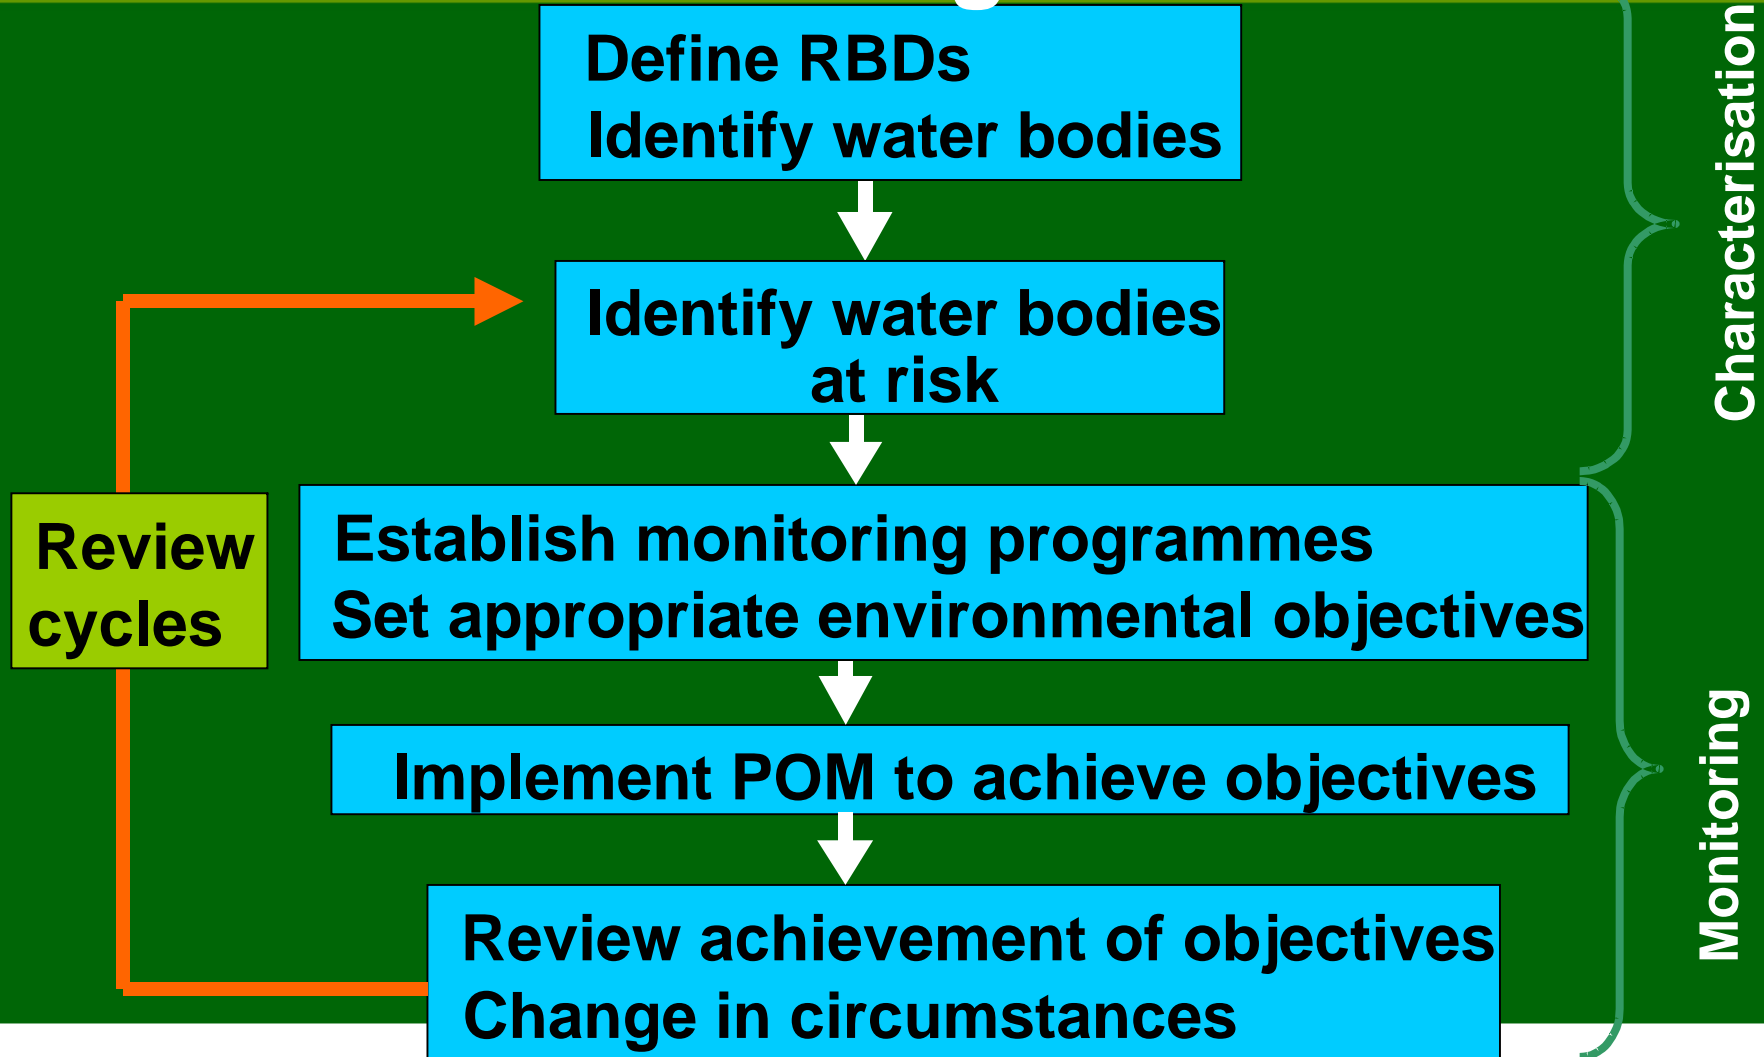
Define RBDs
Identify water bodies

Identify water bodies at risk

Establish monitoring programmes
Set appropriate environmental objectives

Implement POM to achieve objectives

Review achievement of objectives
Change in circumstances

Review cycles

Characterisation

Monitoring